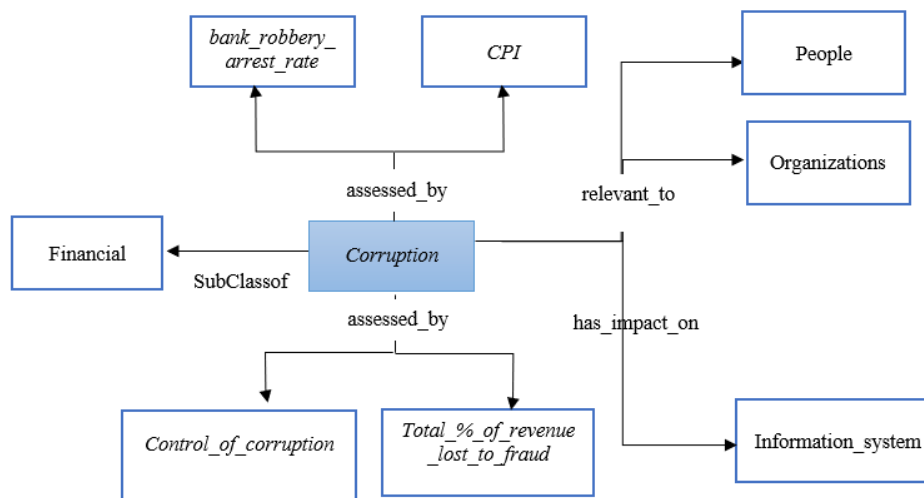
bank_robbery_arrest_rate

CPI

People

Organizations

relevant_to

assessed_by

Financial

Corruption

SubClassof

assessed_by

has_impact_on

Control_of_corruption

Total_%_of_revenue_lost_to_fraud

Information_system